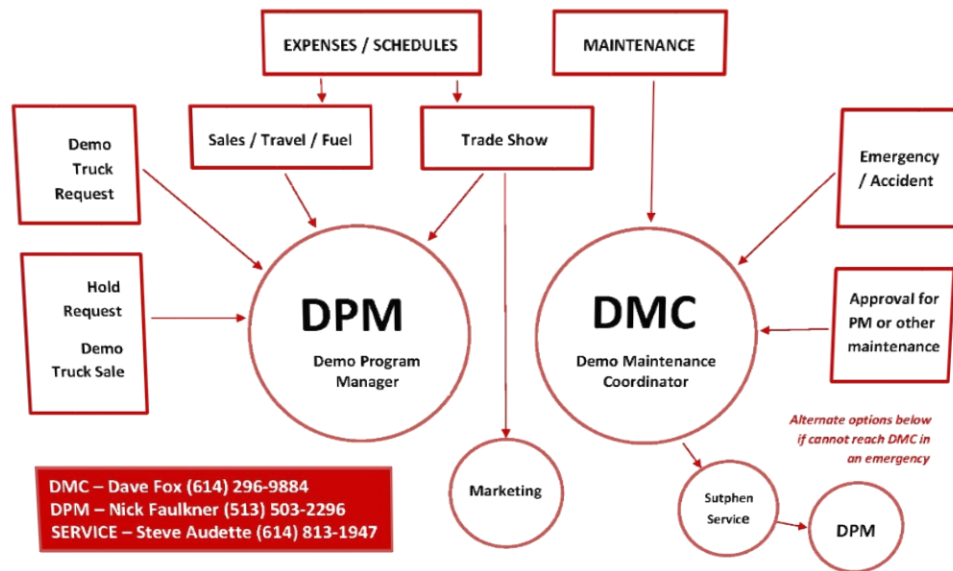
EXPENSES / SCHEDULES

MAINTENANCE

Demo Truck Request

Sales / Travel / Fuel

Trade Show

Emergency / Accident

Hold Request

Demo Truck Sale

DPM

Demo Program Manager

DMC

Demo Maintenance Coordinator

Approval for PM or other maintenance

Alternate options below if cannot reach DMC in an emergency

Marketing

Sutphen Service

DPM

DMC – Dave Fox (614) 296-9884
DPM – Nick Faulkner (513) 503-2296
SERVICE – Steve Audette (614) 813-1947